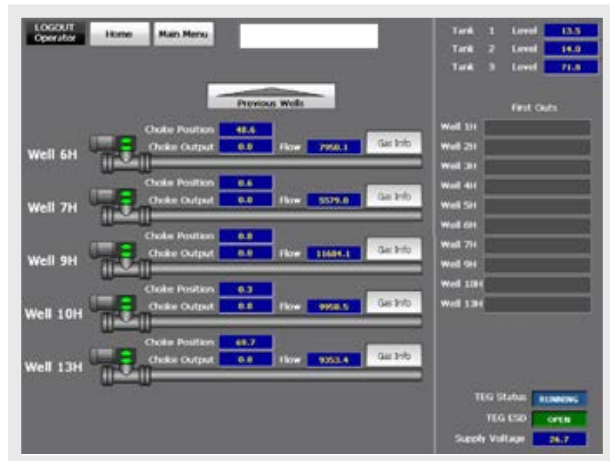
LOGOUT Operator

Home

Main Menu

Previous Wells

Well 6H
Choke Position 48.6
Choke Output 0.0
Flow 7958.1
Gas Info

Well 7H
Choke Position 8.6
Choke Output 0.0
Flow 5579.0
Gas Info

Well 9H
Choke Position 0.0
Choke Output 0.0
Flow 11684.1
Gas Info

Well 10H
Choke Position 0.3
Choke Output 0.0
Flow 9958.5
Gas Info

Well 13H
Choke Position 69.7
Choke Output 0.0
Flow 9353.4
Gas Info

Tank 1 Level 13.5
Tank 2 Level 14.0
Tank 3 Level 71.8

First Outs

Well 1H
Well 2H
Well 3H
Well 4H
Well 5H
Well 6H
Well 7H
Well 9H
Well 10H
Well 13H

TEG Status RUNNING
TEG ESD OPEN
Supply Voltage 26.7